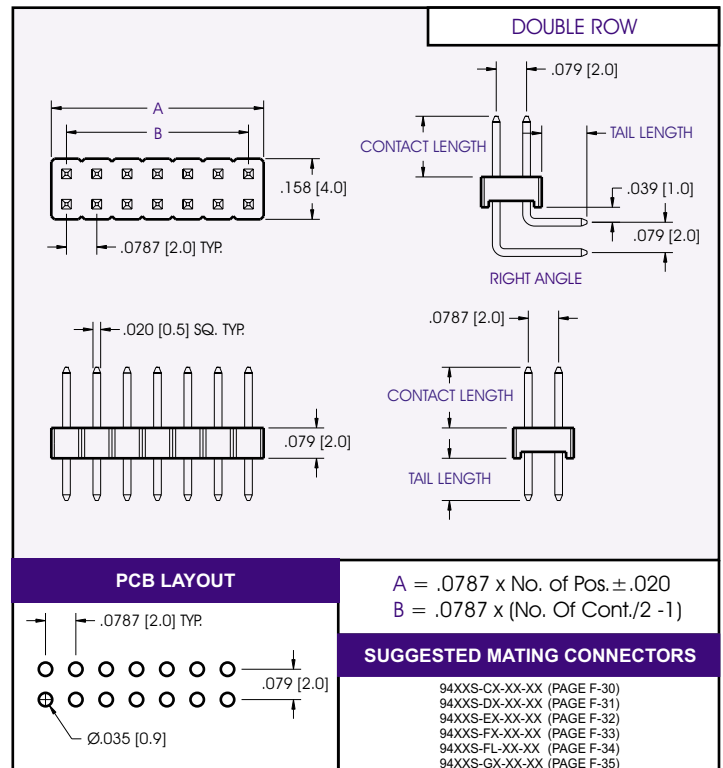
DOUBLE ROW

A

B

.158 [4.0]

.0787 [2.0] TYP.

.079 [2.0]

CONTACT LENGTH

TAIL LENGTH

.039 [1.0]

.079 [2.0]

RIGHT ANGLE

.020 [0.5] SQ. TYP.

.079 [2.0]

.0787 [2.0]

CONTACT LENGTH

TAIL LENGTH

PCB LAYOUT

.0787 [2.0] TYP.

.079 [2.0]

Ø.035 [0.9]

A = .0787 x No. of Pos. ± .020
B = .0787 x (No. Of Cont./2 -1)

SUGGESTED MATING CONNECTORS

94XXS-CX-XX-XX (PAGE F-30)
94XXS-DX-XX-XX (PAGE F-31)
94XXS-EX-XX-XX (PAGE F-32)
94XXS-FX-XX-XX (PAGE F-33)
94XXS-FL-XX-XX (PAGE F-34)
94XXS-GX-XX-XX (PAGE F-35)